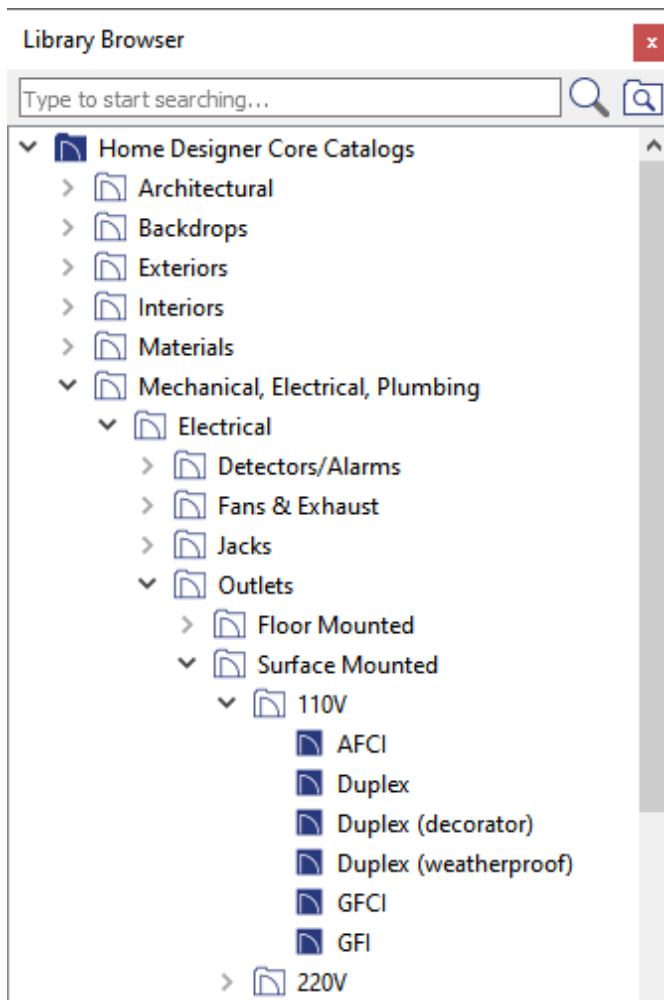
Library Browser

x

Type to start searching...

Home Designer Core Catalogs
Architectural
Backdrops
Exteriors
Interiors
Materials
Mechanical, Electrical, Plumbing
Electrical
Detectors/Alarms
Fans & Exhaust
Jacks
Outlets
Floor Mounted
Surface Mounted
110V
AFCI
Duplex
Duplex (decorator)
Duplex (weatherproof)
GFCI
GFI
220V